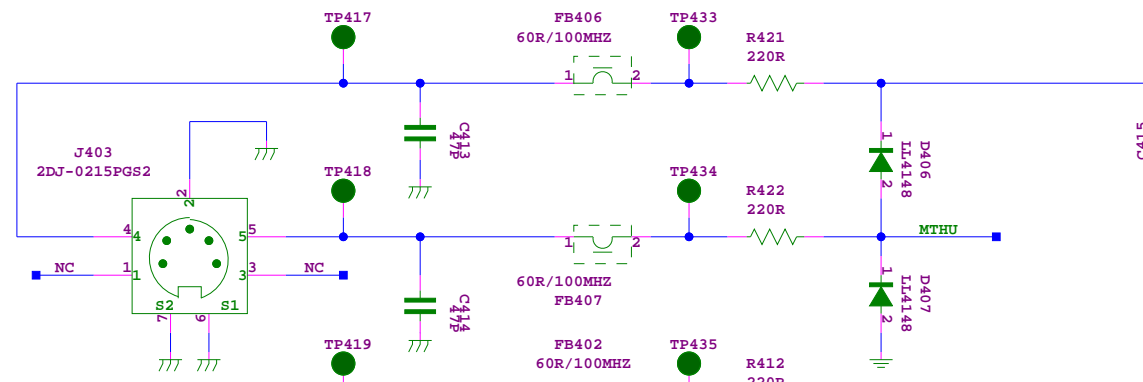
TP417
FB406
60R/100MHZ
TP433
R421
220R
1
2
C413
47P
D406
LL4148
1
2
C415
J403
2DJ-0215PGS2
2
TP418
TP434
R422
220R
4
4
5
5
1
2
MTHU
NC
1
1
3
3
NC
60R/100MHZ
FB407
D407
LL4148
1
2
S2
S1
7
6
C414
47P
TP419
FB402
60R/100MHZ
TP435
R412
220R